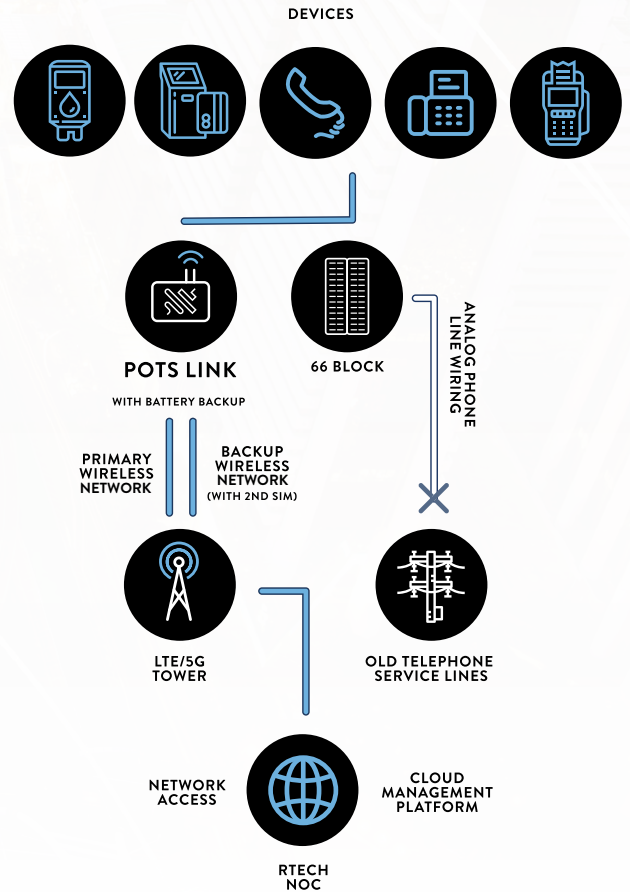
DEVICES

POTS LINK

WITH BATTERY BACKUP

66 BLOCK

ANALOG PHONE LINE WIRING

PRIMARY WIRELESS NETWORK

BACKUP WIRELESS NETWORK (WITH 2ND SIM)

LTE/5G TOWER

OLD TELEPHONE SERVICE LINES

NETWORK ACCESS

CLOUD MANAGEMENT PLATFORM

RTECH NOC